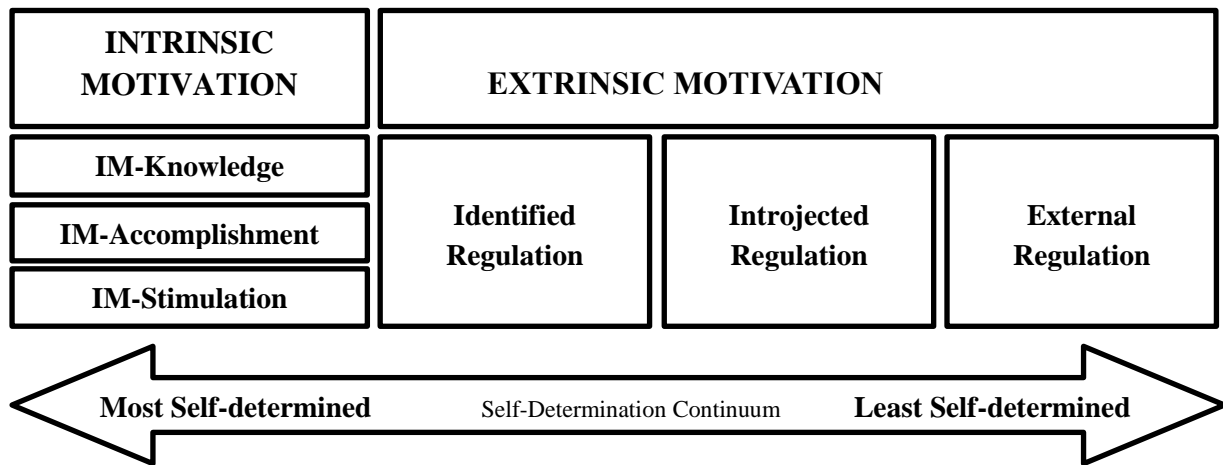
INTRINSIC MOTIVATION

EXTRINSIC MOTIVATION

IM-Knowledge

IM-Accomplishment

IM-Stimulation

Identified Regulation

Introjected Regulation

External Regulation

Most Self-determined

Self-Determination Continuum

Least Self-determined